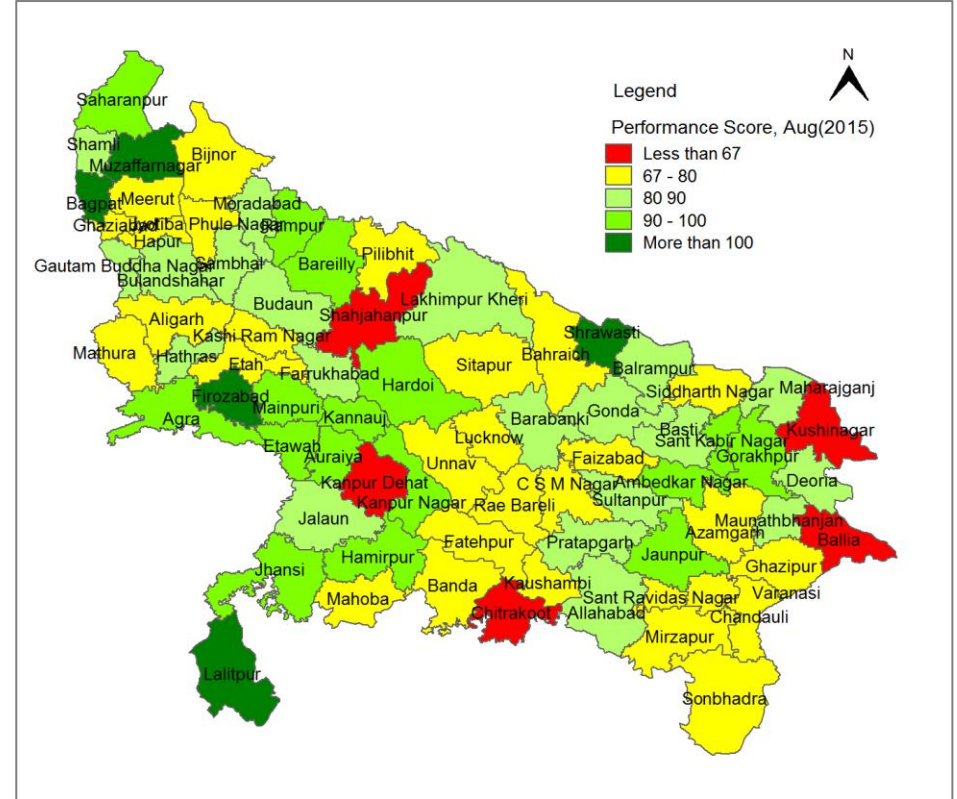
N

Legend

Performance Score, Aug(2015)
Less than 67
67 - 80
80 90
90 - 100
More than 100

Saharanpur
Shamli
Muzaffarnagar
Bijnor
Bagpat
Meerut
Ghaziabad
Jyotiba Phule Nagar
Moradabad
Rampur
Hapur
Gautam Buddha Nagar
Sambhal
Bulandshahar
Bareilly
Pilibhit
Budaun
Lakhimpur Kheri
Shahjahanpur
Aligarh
Kashi Ram Nagar
Shrawasti
Mathura
Hathras
Etah
Bahraich
Sitapur
Farrukhabad
Hardoi
Balrampur
Firozabad
Siddharth Nagar
Maharajganj
Mainpuri
Agra
Kannauj
Barabanki
Gonda
Basti
Kushinagar
Etawah
Lucknow
Sant Kabir Nagar
Auraiya
Gorakhpur
Faizabad
Unnav
Kanpur Dehat
C S M Nagar
Ambedkar Nagar
Deoria
Kanpur Nagar
Rae Bareli
Sultanpur
Jalaun
Maunathbhanjan
Fatehpur
Pratapgarh
Azamgarh
Ballia
Hamirpur
Jaunpur
Jhansi
Ghazipur
Kaushambi
Banda
Sant Ravidas Nagar
Varanasi
Mahoba
Chitrakoot
Allahabad
Chandauli
Mirzapur
Lalitpur
Sonbhadra